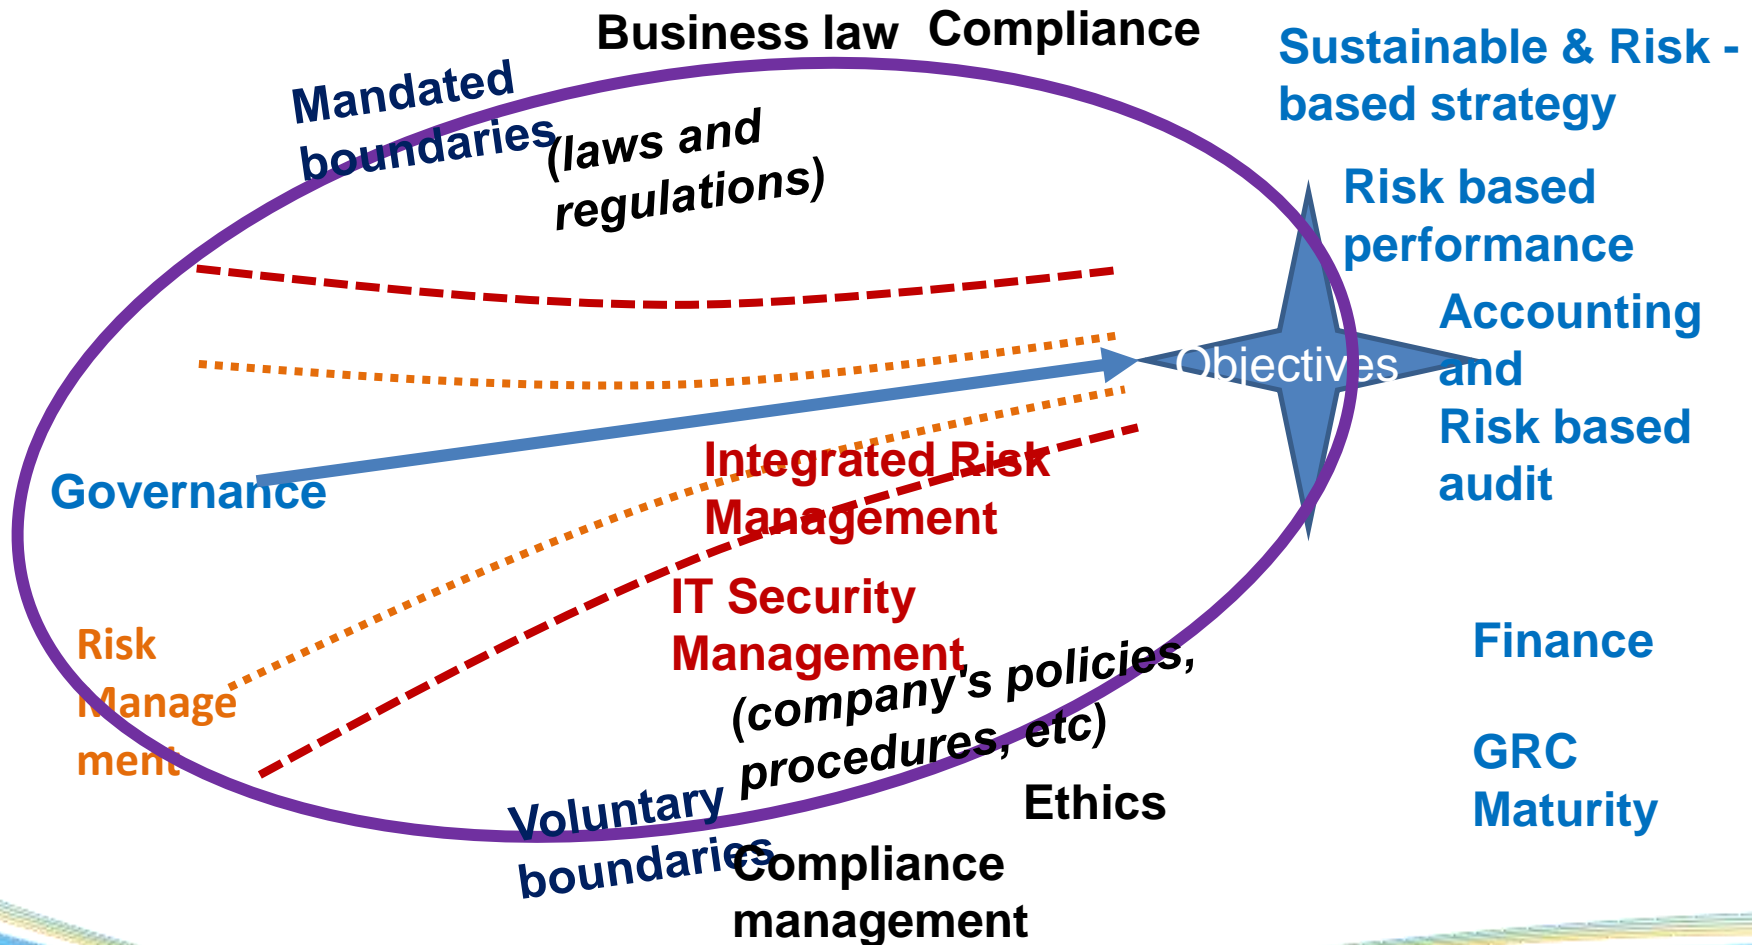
Business law Compliance

Sustainable & Risk - based strategy

Mandated boundaries

(laws and regulations)

Risk based performance

Accounting and Risk based audit

Objectives

Governance

Integrated Risk Management

IT Security Management

Risk Manage ment

(company's policies, procedures, etc)

Finance

GRC Maturity

Ethics

Voluntary boundaries

Compliance management